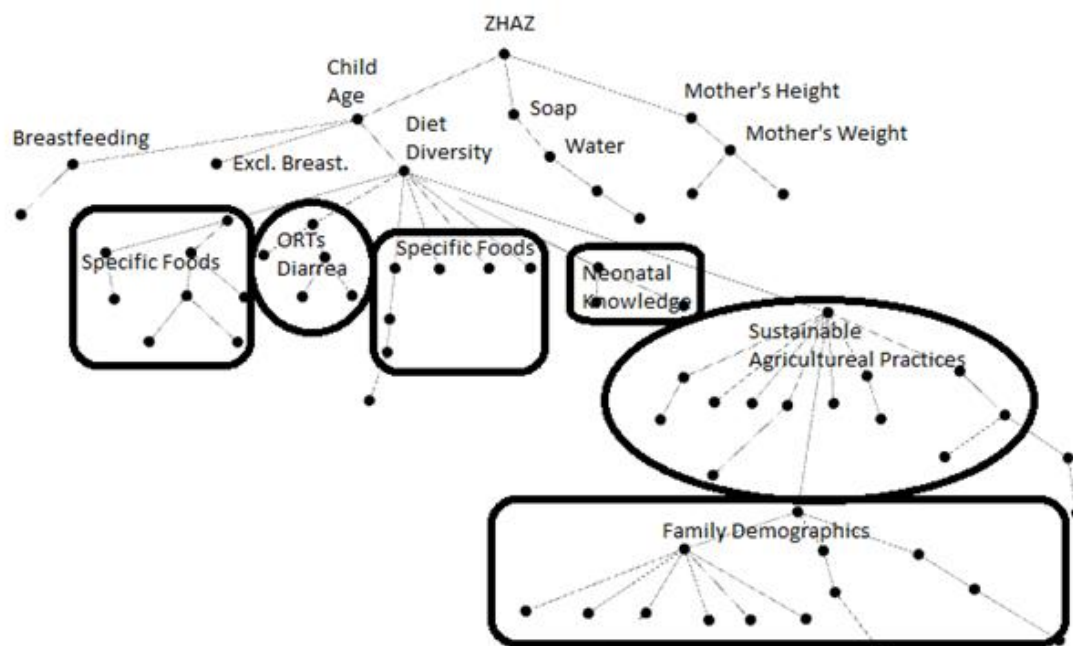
ZHAZ

Child Age

Soap

Mother's Height

Breastfeeding

Excl. Breast.

Diet Diversity

Water

Mother's Weight

Specific Foods

ORTs Diarrea

Specific Foods

Neonatal Knowledge

Sustainable Agricultureal Practices

Family Demographics